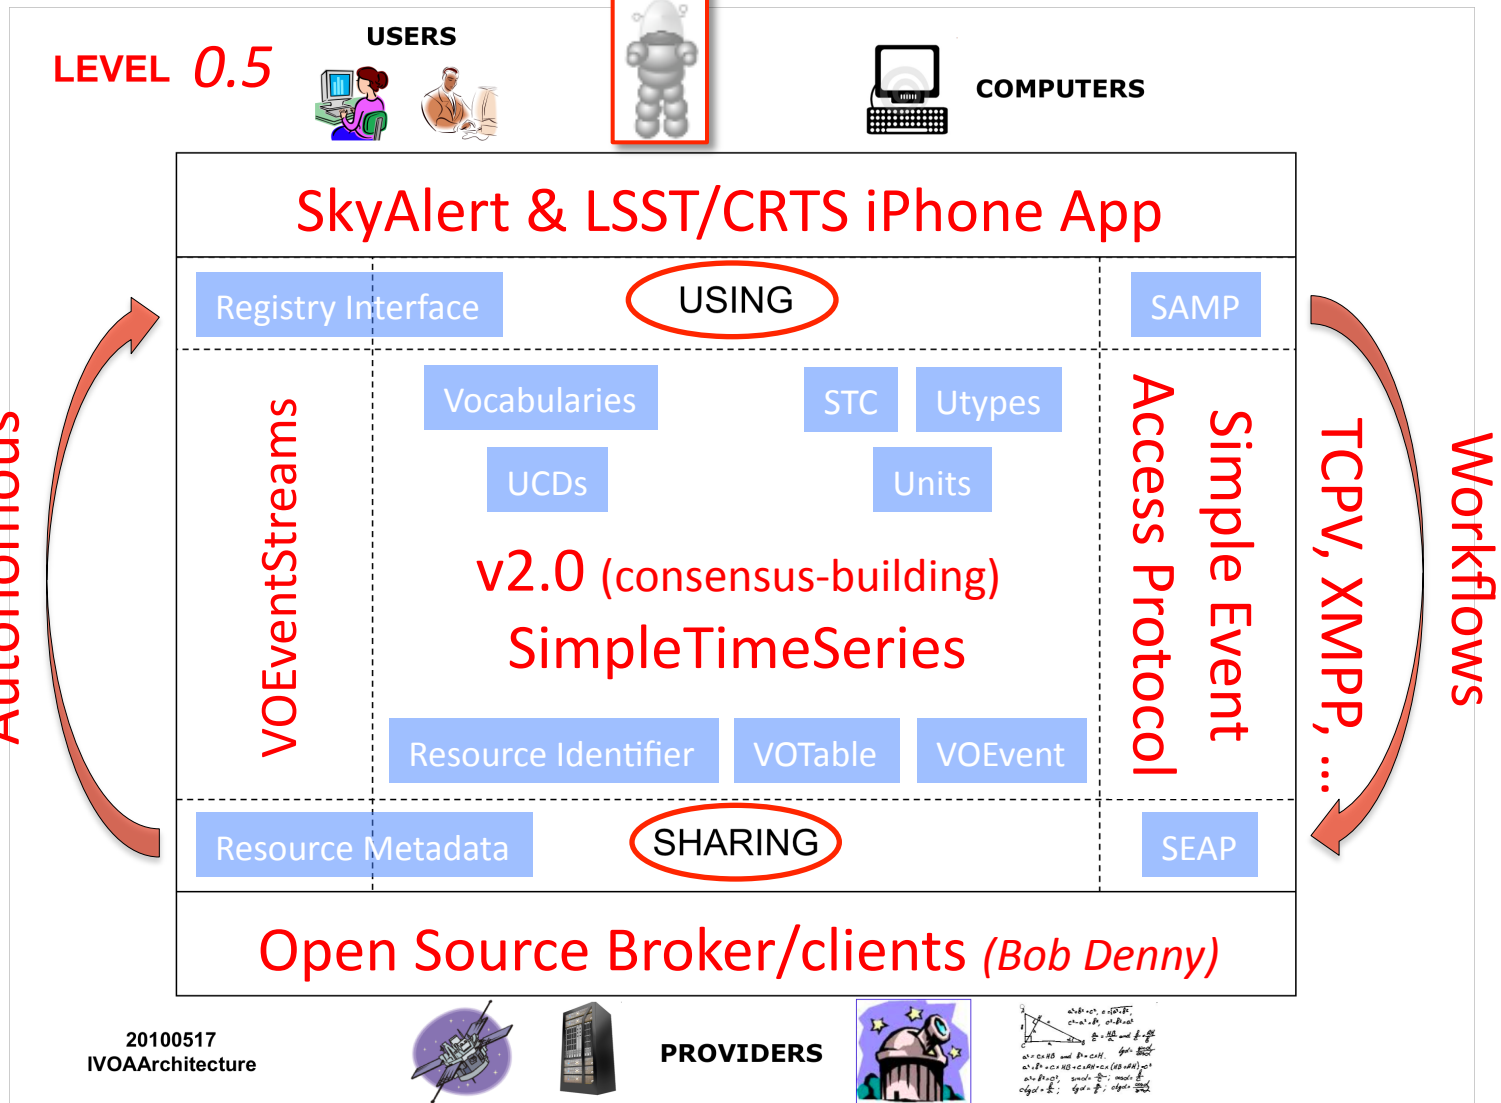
LEVEL 0.5

USERS

COMPUTERS

SkyAlert & LSST/CRTS iPhone App

Registry Interface

USING

SAMP

Autonomous

VOEventStreams

Vocabularies

STC

Utypes

UCDs

Units

v2.0 (consensus-building)

SimpleTimeSeries

Resource Identifier

VOTable

VOEvent

Access Protocol

Simple Event

TCPV, XMPP, ...

Workflows

Resource Metadata

SHARING

SEAP

Open Source Broker/clients (Bob Denny)

20100517
IVOAArchitecture

PROVIDERS